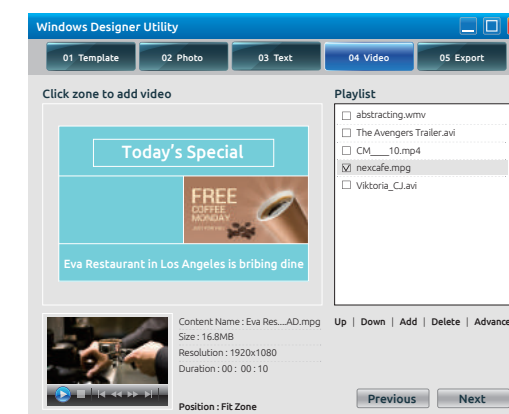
Windows Designer Utility

01 Template | 02 Photo | 03 Text | 04 Video | 05 Export

Click zone to add video

Today's Special

FREE
COFFEE
MONDAY
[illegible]

Eva Restaurant in Los Angeles is bribing dine

Playlist

abstracting.wmv
The Avengers Trailer.avi
CM___10.mp4
nexcafe.mpg
Viktoria_CJ.avi

Content Name : Eva Res....AD.mpg
Size : 16.8MB
Resolution : 1920x1080
Duration : 00 : 00 : 10

Position : Fit Zone

Up | Down | Add | Delete | Advance

Previous

Next